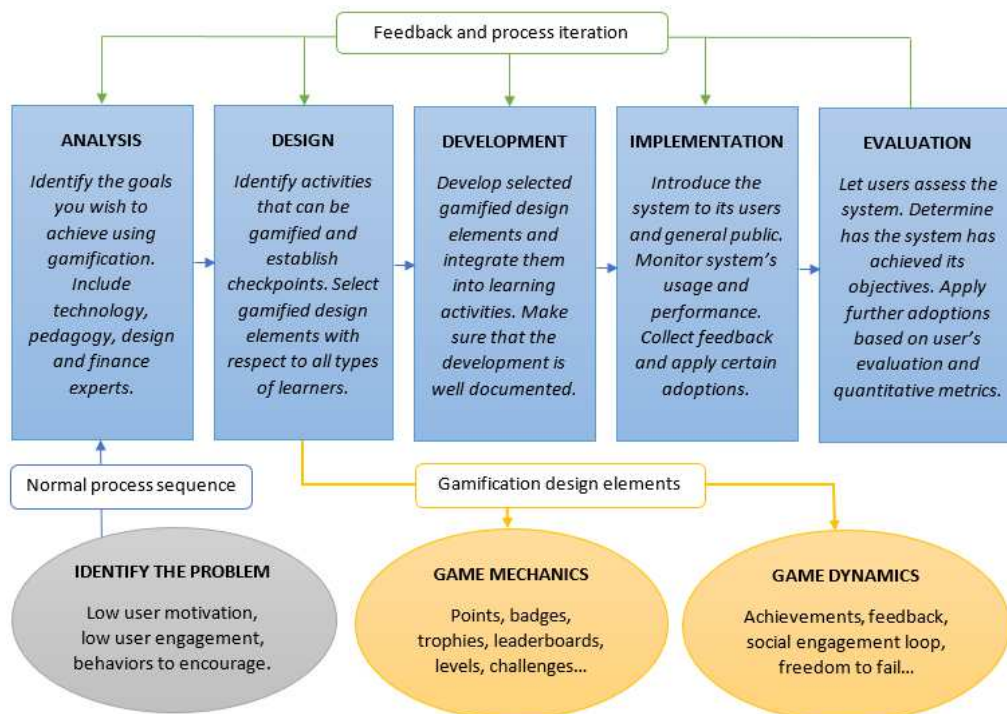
Feedback and process iteration

ANALYSIS

Identify the goals you wish to achieve using gamification. Include technology, pedagogy, design and finance experts.

DESIGN

Identify activities that can be gamified and establish checkpoints. Select gamified design elements with respect to all types of learners.

DEVELOPMENT

Develop selected gamified design elements and integrate them into learning activities. Make sure that the development is well documented.

IMPLEMENTATION

Introduce the system to its users and general public. Monitor system's usage and performance. Collect feedback and apply certain adoptions.

EVALUATION

Let users assess the system. Determine has the system has achieved its objectives. Apply further adoptions based on user's evaluation and quantitative metrics.

Normal process sequence

Gamification design elements

IDENTIFY THE PROBLEM

Low user motivation, low user engagement, behaviors to encourage.

GAME MECHANICS

Points, badges, trophies, leaderboards, levels, challenges...

GAME DYNAMICS

Achievements, feedback, social engagement loop, freedom to fail...